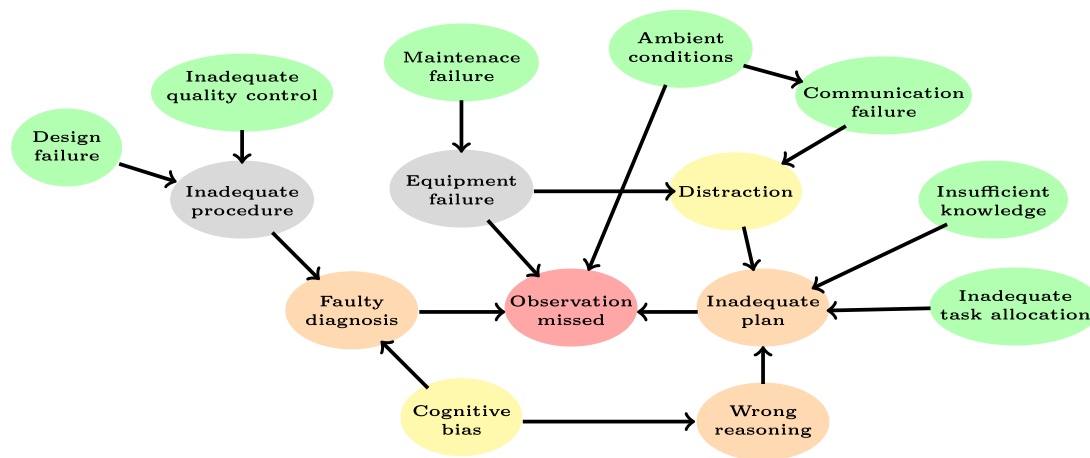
Design failure

Inadequate quality control

Maintenace failure

Ambient conditions

Communication failure

Inadequate procedure

Equipment failure

Distraction

Insufficient knowledge

Faulty diagnosis

Observation missed

Inadequate plan

Inadequate task allocation

Cognitive bias

Wrong reasoning